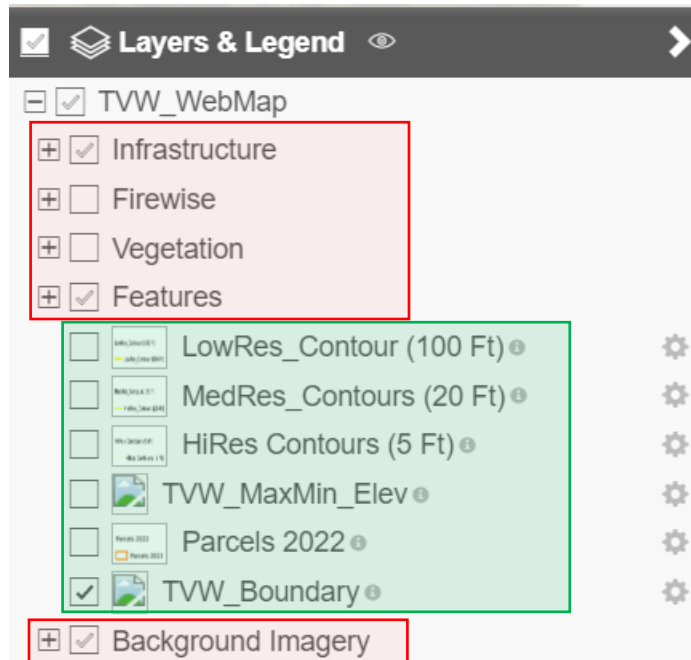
Layers & Legend

TVW_WebMap

Infrastructure

Firewise

Vegetation

Features

LowRes_Contour (100 Ft)

MedRes_Contours (20 Ft)

HiRes Contours (5 Ft)

TVW_MaxMin_Elev

Parcels 2022

TVW_Boundary

Background Imagery